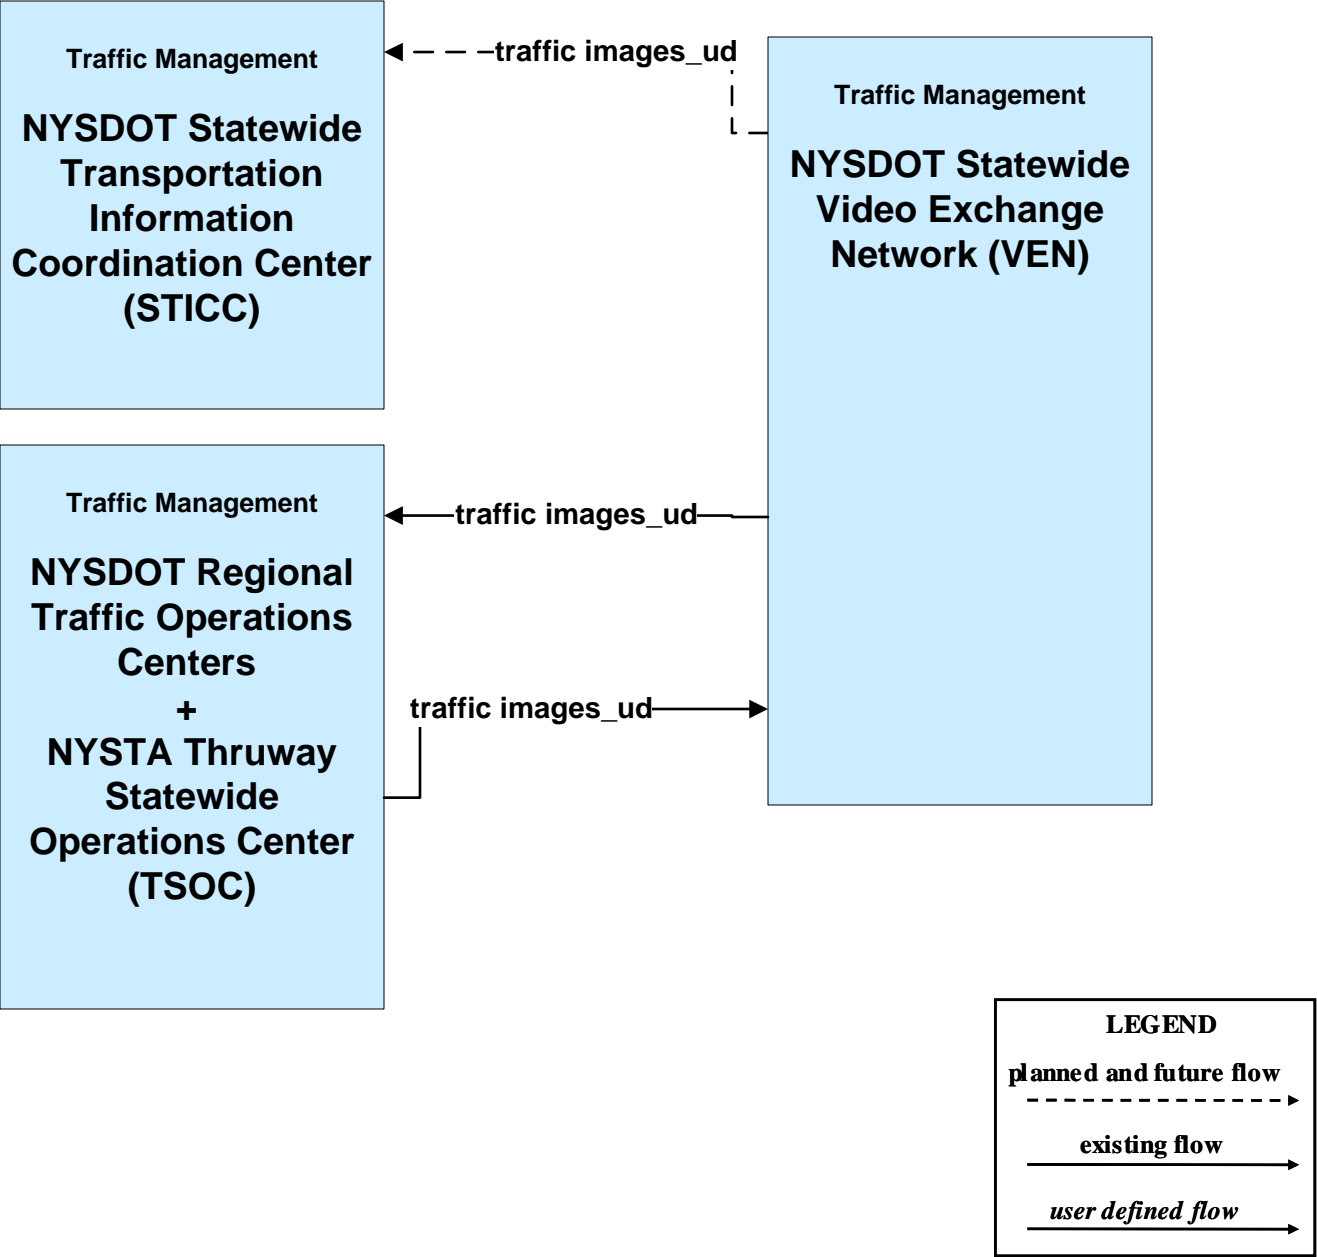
Traffic Management

NYSDOT Statewide Transportation Information Coordination Center (STICC)

traffic images_ud

Traffic Management

NYSDOT Statewide Video Exchange Network (VEN)

Traffic Management

NYSDOT Regional Traffic Operations Centers + NYSTA Thruway Statewide Operations Center (TSOC)

traffic images_ud

traffic images_ud

LEGEND

planned and future flow

existing flow

user defined flow